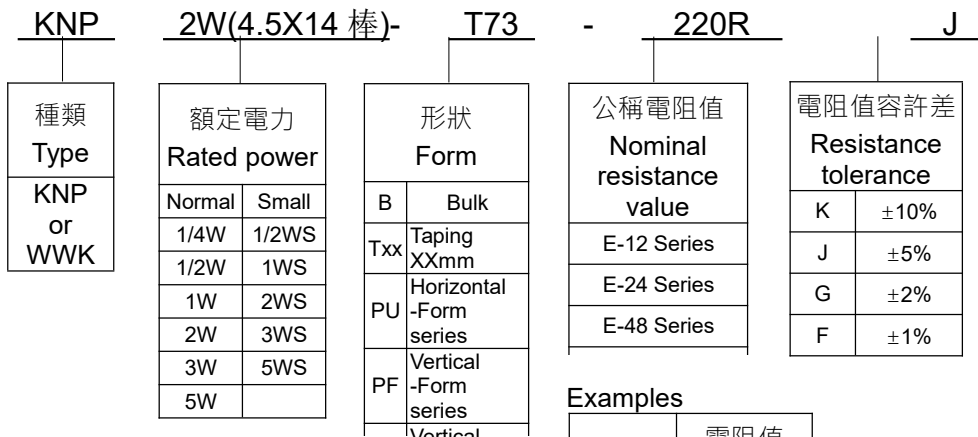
KNP 2W(4.5X14 棒)- T73 - 220R J

種類
Type
KNP
or
WWK

額定電力
Rated power

| Normal | Small |
|---|---|
| 1/4W | 1/2WS |
| 1/2W | 1WS |
| 1W | 2WS |
| 2W | 3WS |
| 3W | 5WS |
| 5W | |

形狀
Form

| B | Bulk |
|---|---|
| Txx | Taping XXmm |
| PU | Horizontal -Form series |
| PF | Vertical -Form series |
| | Vertical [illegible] |

公稱電阻值
Nominal resistance value

| E-12 Series |
|---|
| E-24 Series |
| E-48 Series |

電阻值容許差
Resistance tolerance

| K | ±10% |
|---|---|
| J | ±5% |
| G | ±2% |
| F | ±1% |

Examples
電阻值